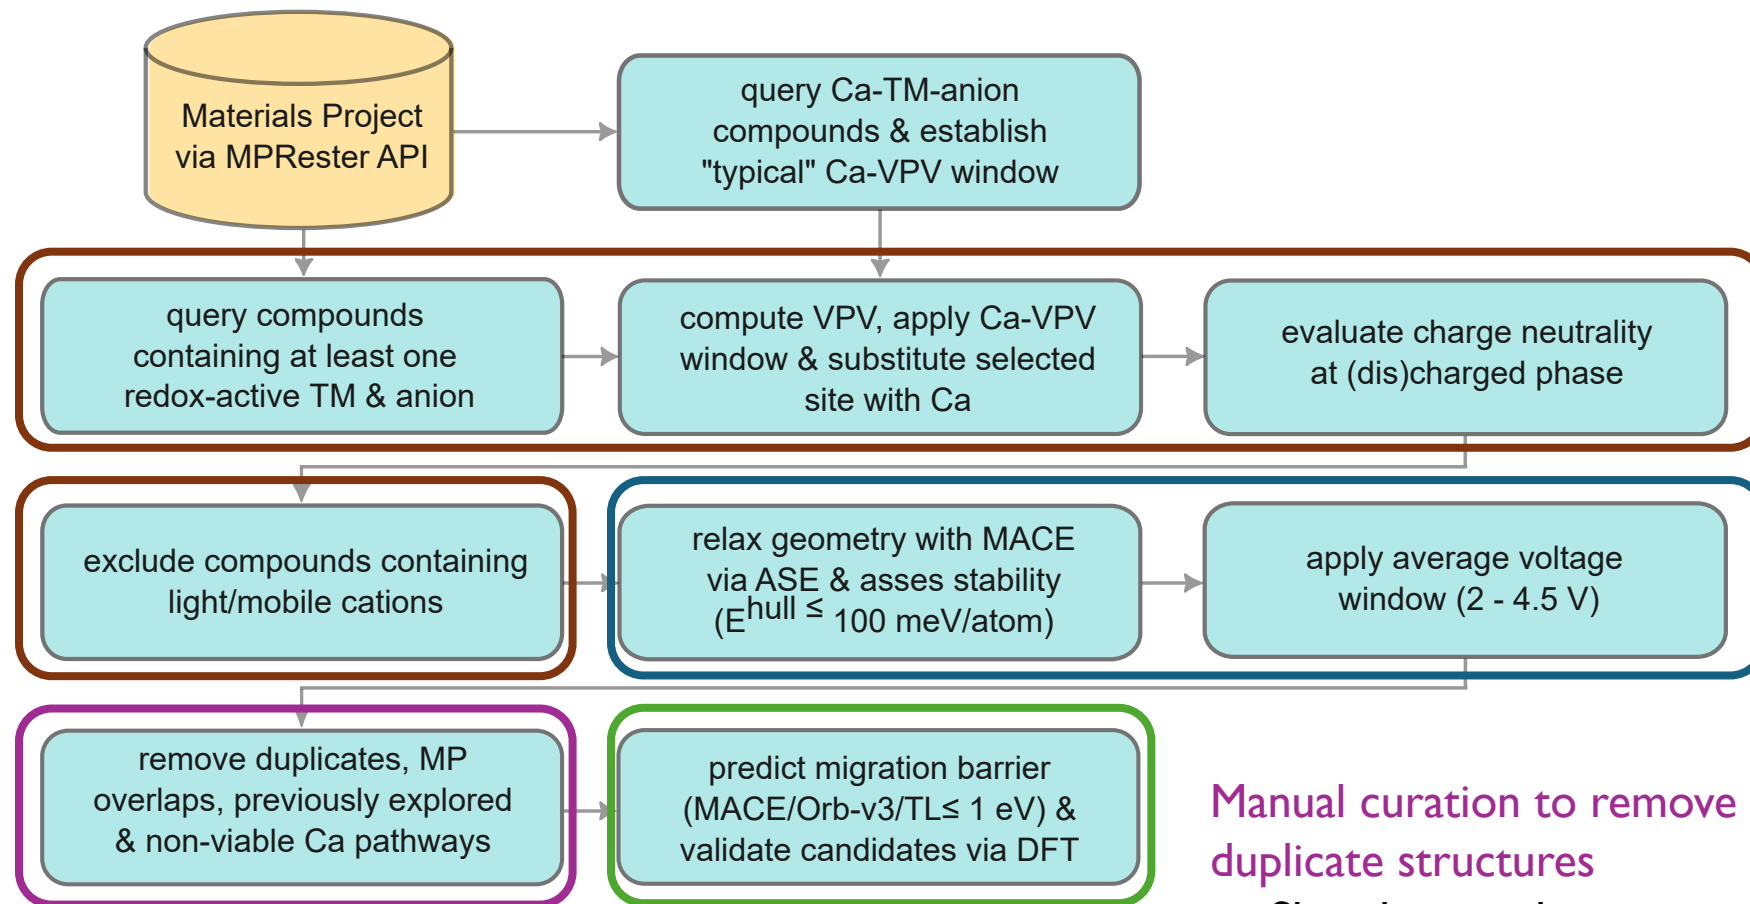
Materials Project via MPRester API

query Ca-TM-anion compounds & establish "typical" Ca-VPV window

query compounds containing at least one redox-active TM & anion

compute VPV, apply Ca-VPV window & substitute selected site with Ca

evaluate charge neutrality at (dis)charged phase

exclude compounds containing light/mobile cations

relax geometry with MACE via ASE & asses stability ($E^{hull} \leq$ 100 meV/atom)

apply average voltage window (2 - 4.5 V)

remove duplicates, MP overlaps, previously explored & non-viable Ca pathways

predict migration barrier (MACE/Orb-v3/TL≤ 1 eV) & validate candidates via DFT

Manual curation to remove duplicate structures

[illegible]